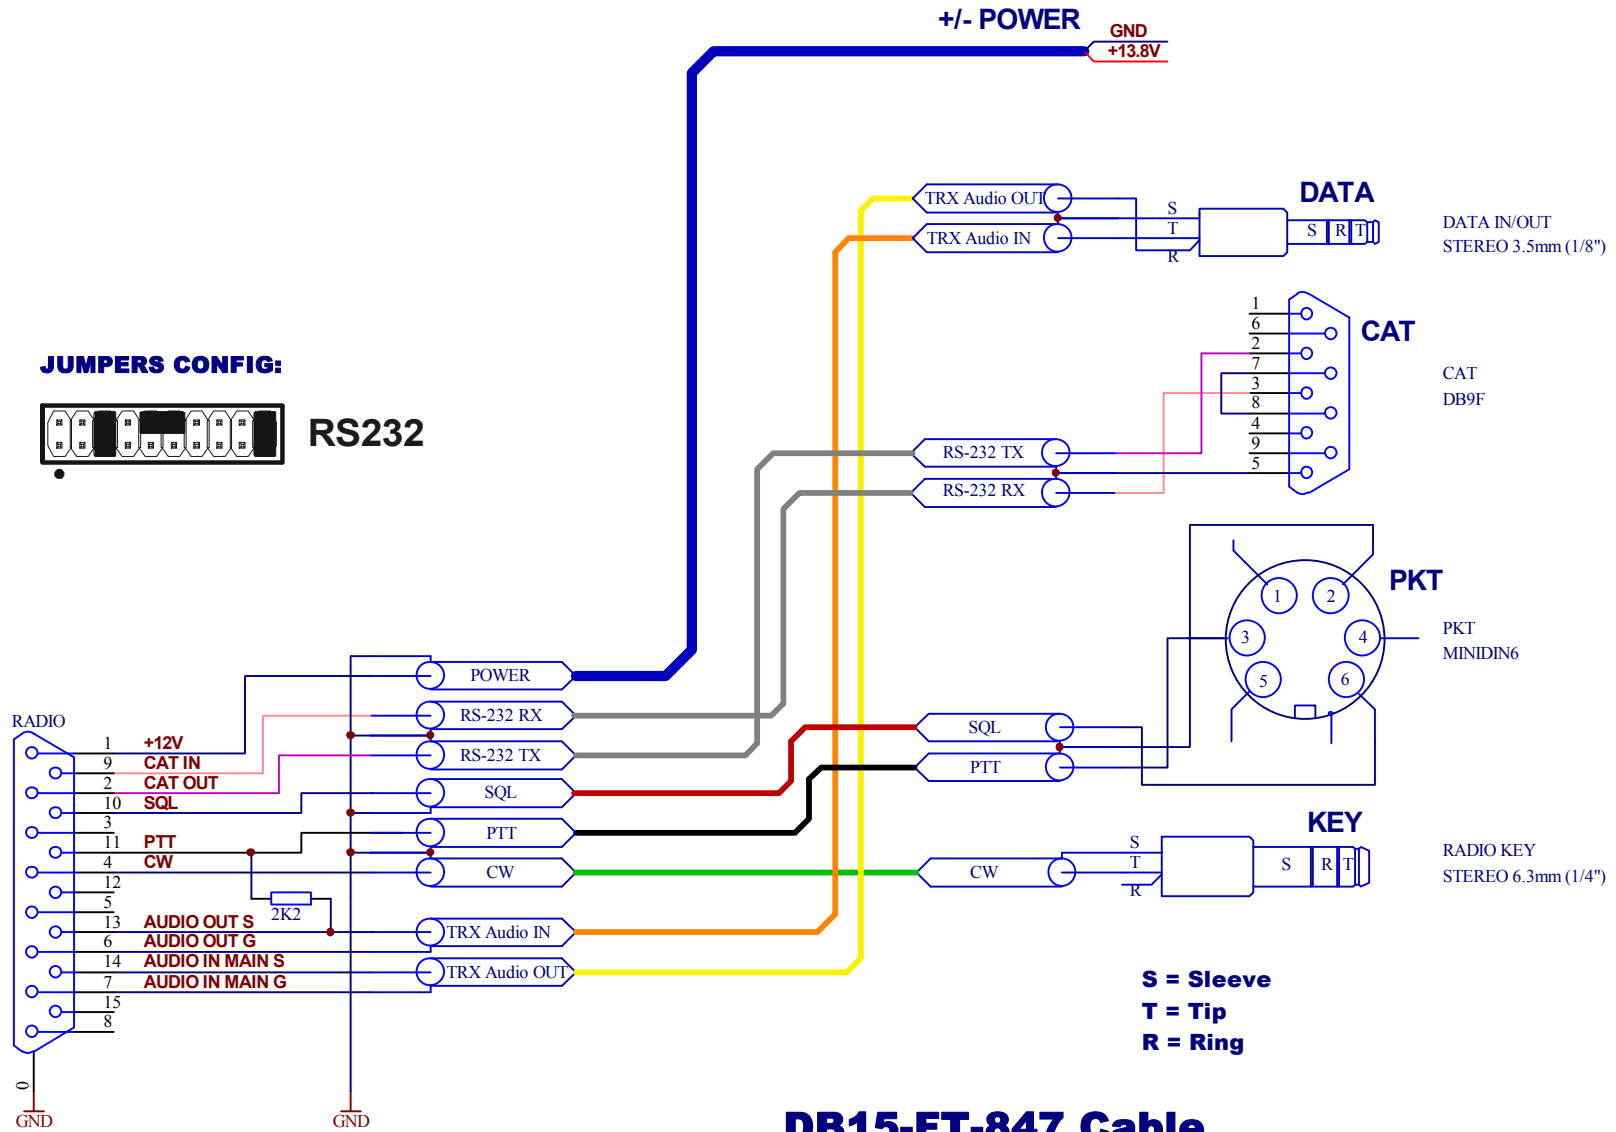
+/- POWER
GND
+13.8V

DATA
DATA IN/OUT
STEREO 3.5mm (1/8")
TRX Audio OUT
TRX Audio IN
S
T
R
S R T

JUMPERS CONFIG:
RS232

CAT
CAT
DB9F
1
6
2
7
3
8
4
9
5
RS-232 TX
RS-232 RX

PKT
PKT
MINIDIN6
1
2
3
4
5
6

RADIO
1 +12V
9 CAT IN
2 CAT OUT
10 SQL
3
11 PTT
4 CW
12
5
13 AUDIO OUT S
6 AUDIO OUT G
14 AUDIO IN MAIN S
7 AUDIO IN MAIN G
15
8
2K2
0
GND
GND

POWER
RS-232 RX
RS-232 TX
SQL
PTT
CW
TRX Audio IN
TRX Audio OUT

SQL
PTT

KEY
CW
S
T
R
S R T
RADIO KEY
STEREO 6.3mm (1/4")

S = Sleeve
T = Tip
R = Ring

DB15-FT-847 Cable